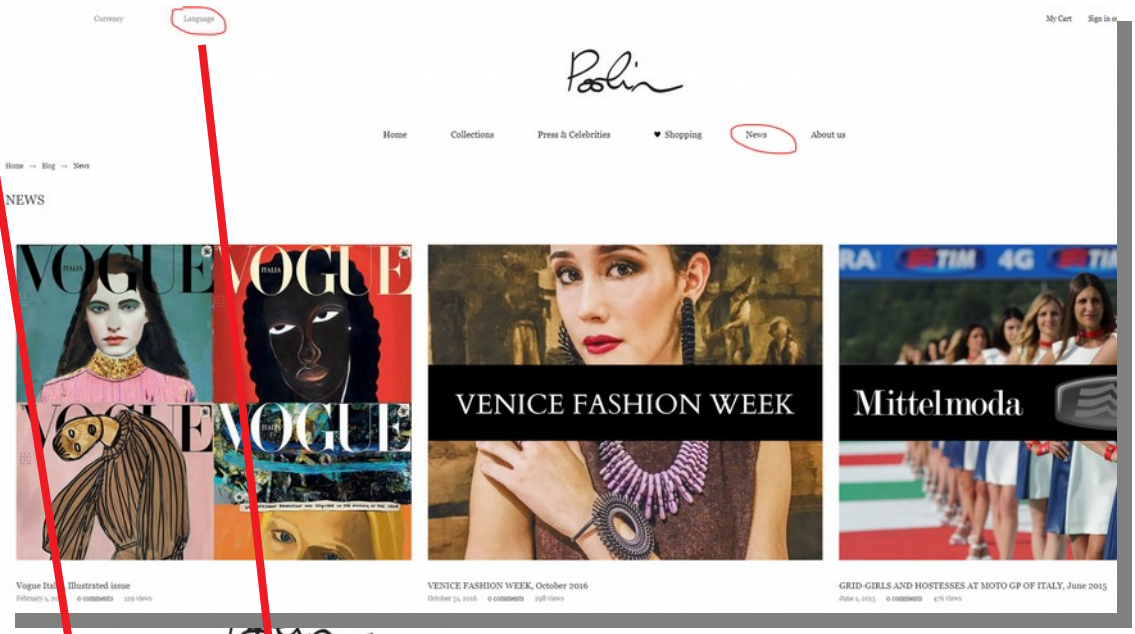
Currency Language

My Cart Sign in o

Paolin

Home Collections Press & Celebrities ♥ Shopping News About us

Home → Blog → News

NEWS

VOGUE ITALIA VOGUE ITALIA VOGUE VOGUE ITALIA

VENICE FASHION WEEK

TIM 4G TIM

Mittelmoda

Vogue Italia Illustrated issue
February 1, 20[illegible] 0 comments 129 views

VENICE FASHION WEEK, October 2016
October 31, 2016 0 comments 998 views

GRID-GIRLS AND HOSTESSES AT MOTO GP OF ITALY, June 2015
June 1, 2015 0 comments 476 views